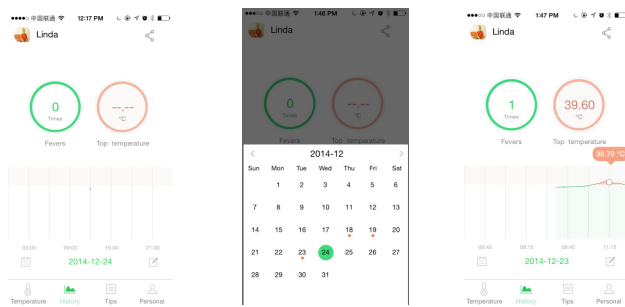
●●●●○ 中国联通 12:17 PM

Linda

0
Times

--.--
°C

Fevers

Top temperature

03:00 09:00 15:00 21:00

2014-12-24

Temperature History Tips Personal

●●●●○ 中国联通 1:46 PM

Linda

0
Times

--.--
°C

Fevers

Top temperature

2014-12

| Sun | Mon | Tue | Wed | Thu | Fri | Sat |
|---|---|---|---|---|---|---|
| | 1 | 2 | 3 | 4 | 5 | 6 |
| 7 | 8 | 9 | 10 | 11 | 12 | 13 |
| 14 | 15 | 16 | 17 | 18 | 19 | 20 |
| 21 | 22 | 23 | 24 | 25 | 26 | 27 |
| 28 | 29 | 30 | 31 | | | |

●●●●○ 中国联通 1:47 PM

Linda

1
Times

39.60
°C

Fevers

Top temperature

38.70 °C

09:45 10:15 10:45 11:15

2014-12-23

Temperature History Tips Personal